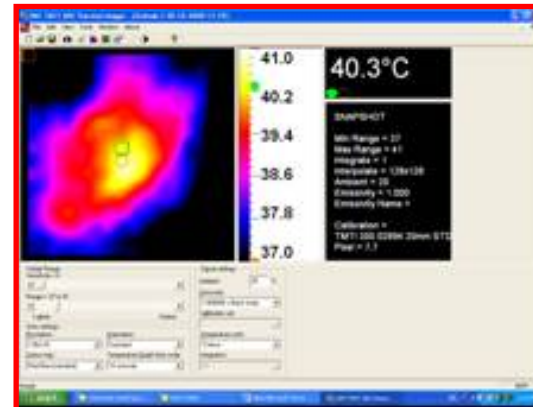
41.0
40.2
39.4
38.6
37.8
37.0

40.3°C

SNAPSHOT

Min Range = 37
Max Range = 41
Integrate = 1
Interpolate = 128x128
Ambient = 25
Emissivity = 1.000
Emissivity Name =

Calibration =
TMT1 200 0295K 39mm STD
Pixel = 7.7

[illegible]